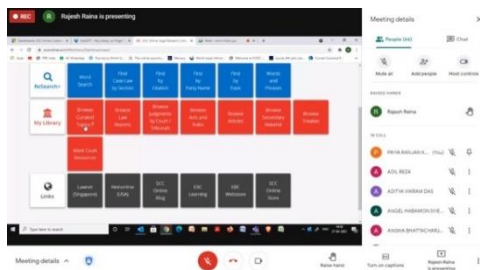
REC
R Rajesh Raina is presenting

Research
Word Search
Find Case Law by Section
Find by Citation
Find by Party Name
Find by Topic
Words and Phrases

My Library
Browse Curated Topics
Browse Law Reports
Browse Judgments by Court / Tribunal
Browse Acts and Rules
Browse Articles
Browse Secondary Material
Browse Treatises

Bare Court Resources

Links
Lawnet (Singapore)
Westlaw (USA)
SCC Online Blog
SSC Learning
EBC Webstore
SCC Online Store

Meeting details
People (66)
Chat
Mute all
Add people
Host controls
RAISED HANDS
Rajesh Raina
IN CALL
PRIYA RANJAN K... (You)
ADIL REZA
ADITYA KARAN DAS
ANGEL HABAMON SIVE...
ANSHIKA BHATTACHARJ...

Meeting details
Raise hand
Turn on captions
Rajesh Raina is presenting